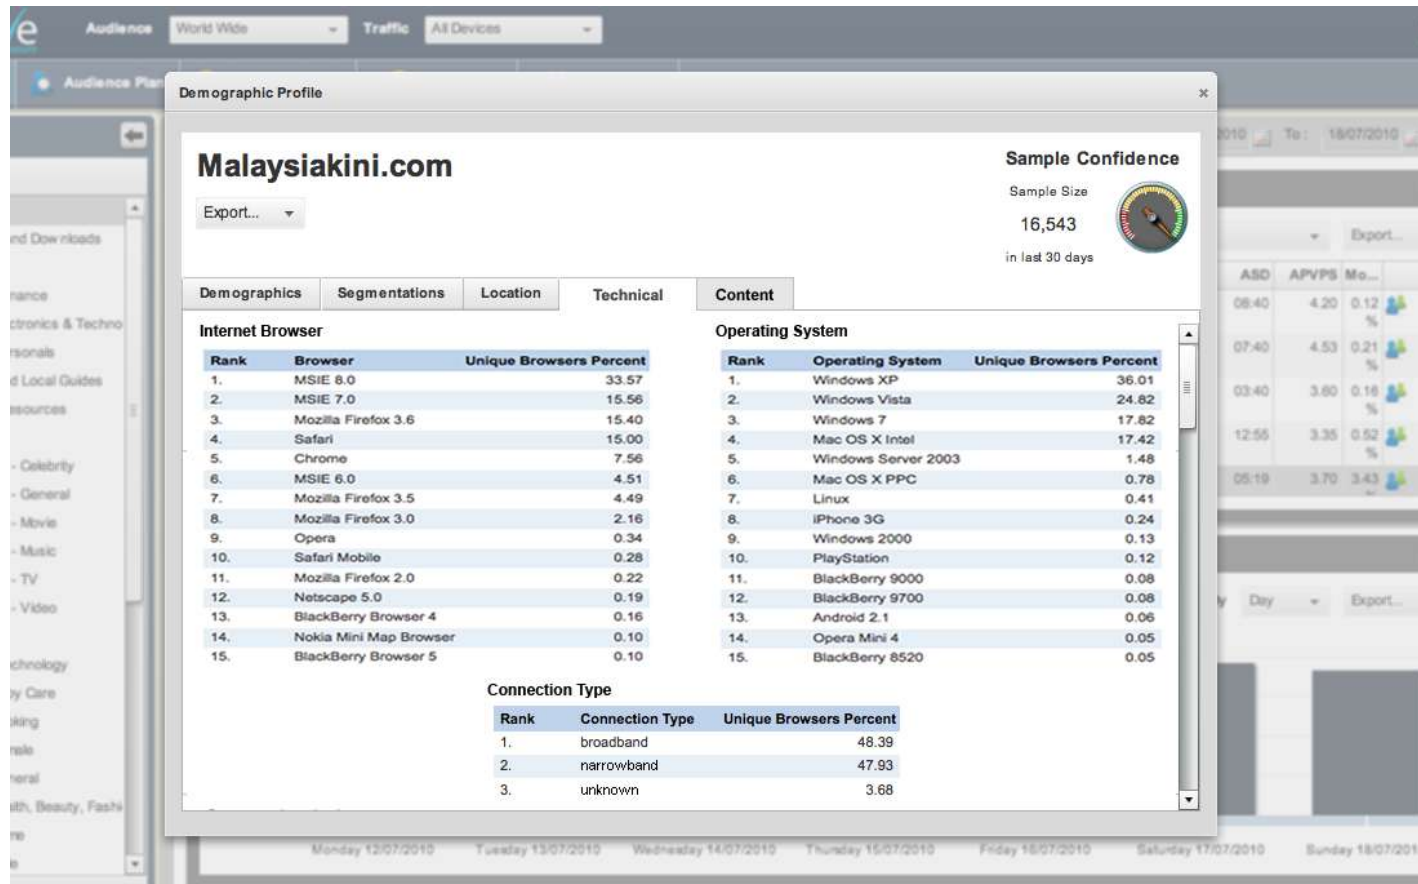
Audience World Wide Traffic All Devices

Audience Pla

Demographic Profile

×

Malaysiakini.com

Export...

Sample Confidence

Sample Size

16,543

in last 30 days

Demographics | Segmentations | Location | Technical | Content

Internet Browser

| Rank | Browser | Unique Browsers Percent |
|---|---|---|
| 1. | MSIE 8.0 | 33.57 |
| 2. | MSIE 7.0 | 15.56 |
| 3. | Mozilla Firefox 3.6 | 15.40 |
| 4. | Safari | 15.00 |
| 5. | Chrome | 7.56 |
| 6. | MSIE 6.0 | 4.51 |
| 7. | Mozilla Firefox 3.5 | 4.49 |
| 8. | Mozilla Firefox 3.0 | 2.16 |
| 9. | Opera | 0.34 |
| 10. | Safari Mobile | 0.28 |
| 11. | Mozilla Firefox 2.0 | 0.22 |
| 12. | Netscape 5.0 | 0.19 |
| 13. | BlackBerry Browser 4 | 0.16 |
| 14. | Nokia Mini Map Browser | 0.10 |
| 15. | BlackBerry Browser 5 | 0.10 |

Operating System

| Rank | Operating System | Unique Browsers Percent |
|---|---|---|
| 1. | Windows XP | 36.01 |
| 2. | Windows Vista | 24.82 |
| 3. | Windows 7 | 17.82 |
| 4. | Mac OS X Intel | 17.42 |
| 5. | Windows Server 2003 | 1.48 |
| 6. | Mac OS X PPC | 0.78 |
| 7. | Linux | 0.41 |
| 8. | iPhone 3G | 0.24 |
| 9. | Windows 2000 | 0.13 |
| 10. | PlayStation | 0.12 |
| 11. | BlackBerry 9000 | 0.08 |
| 12. | BlackBerry 9700 | 0.08 |
| 13. | Android 2.1 | 0.06 |
| 14. | Opera Mini 4 | 0.05 |
| 15. | BlackBerry 8520 | 0.05 |

Connection Type

| Rank | Connection Type | Unique Browsers Percent |
|---|---|---|
| 1. | broadband | 48.39 |
| 2. | narrowband | 47.93 |
| 3. | unknown | 3.68 |

nd Downloads
nance
ctronics & Techno
rsonals
d Local Guides
esources
- Celebrity
- General
- Movie
- Music
- TV
- Video
chnology
by Care
oking
male
neral
alth, Beauty, Fashi

To: 18/07/2010
Export...
ASD APVPS Mo...
08:40 4.20 0.12 %
07:40 4.53 0.21 %
03:40 3.60 0.16 %
12:56 3.35 0.52 %
05:19 3.70 3.43
Day Export...

Monday 12/07/2010 Tuesday 13/07/2010 Wednesday 14/07/2010 Thursday 15/07/2010 Friday 16/07/2010 Saturday 17/07/2010 Sunday 18/07/201